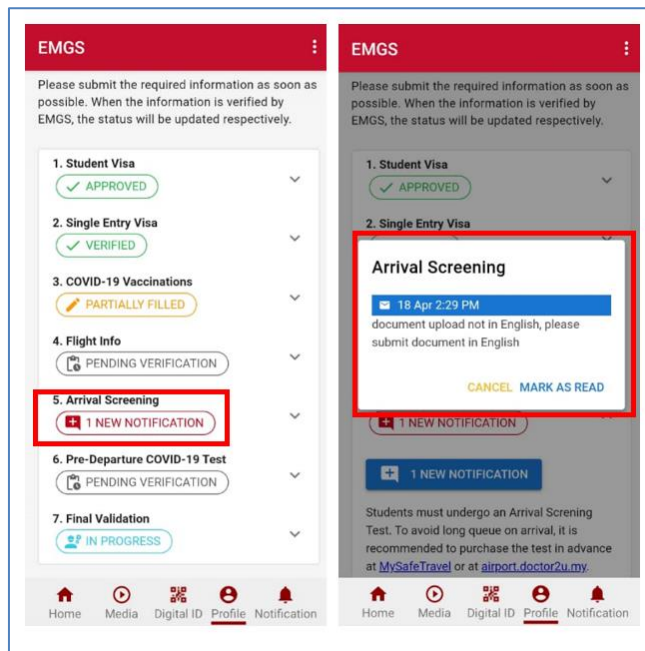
EMGS

Please submit the required information as soon as possible. When the information is verified by EMGS, the status will be updated respectively.

1. Student Visa
APPROVED

2. Single Entry Visa
VERIFIED

3. COVID-19 Vaccinations
PARTIALLY FILLED

4. Flight Info
PENDING VERIFICATION

5. Arrival Screening
1 NEW NOTIFICATION

6. Pre-Departure COVID-19 Test
PENDING VERIFICATION

7. Final Validation
IN PROGRESS

Home Media Digital ID Profile Notification

EMGS

Please submit the required information as soon as possible. When the information is verified by EMGS, the status will be updated respectively.

1. Student Visa
APPROVED

2. Single Entry Visa

Arrival Screening

18 Apr 2:29 PM
document upload not in English, please submit document in English

CANCEL MARK AS READ

1 NEW NOTIFICATION

1 NEW NOTIFICATION

Students must undergo an Arrival Screning Test. To avoid long queue on arrival, it is recommended to purchase the test in advance at MySafeTravel or at airport.doctor2u.my.

Home Media Digital ID Profile Notification